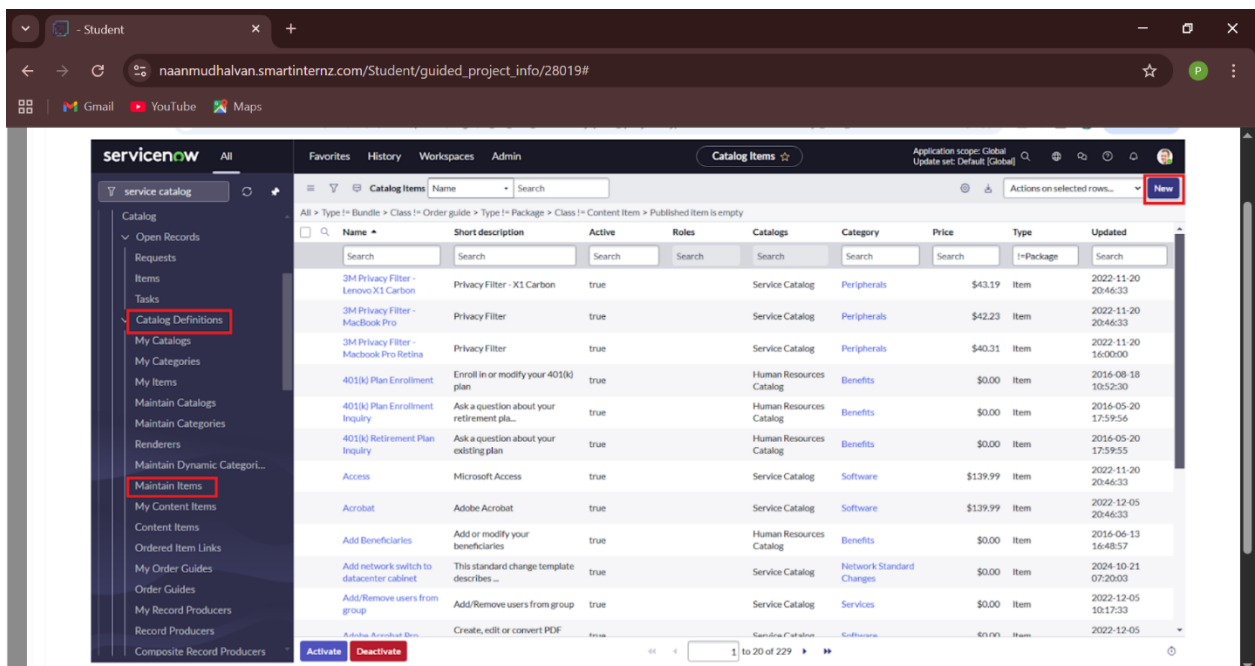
- Student

naanmudhalvan.smartinternz.com/Student/guided_project_info/28019#

Gmail YouTube Maps

servicenow All

Favorites History Workspaces Admin

Catalog Items ☆

Application scope: Global
Update set: Default [Global]

service catalog

Catalog
Open Records
Requests
Items
Tasks
Catalog Definitions
My Catalogs
My Categories
My Items
Maintain Catalogs
Maintain Categories
Renderers
Maintain Dynamic Categori...
Maintain Items
My Content Items
Content Items
Ordered Item Links
My Order Guides
Order Guides
My Record Producers
Record Producers
Composite Record Producers

Catalog Items Name Search

Actions on selected rows... New

All > Type != Bundle > Class != Order guide > Type != Package > Class != Content Item > Published item is empty

| Name ▲ | Short description | Active | Roles | Catalogs | Category | Price | Type | Updated |
|---|---|---|---|---|---|---|---|---|
| Search | Search | Search | Search | Search | Search | Search | !=Package | Search |
| 3M Privacy Filter - Lenovo X1 Carbon | Privacy Filter - X1 Carbon | true | | Service Catalog | Peripherals | $43.19 | Item | 2022-11-20 20:46:33 |
| 3M Privacy Filter - MacBook Pro | Privacy Filter | true | | Service Catalog | Peripherals | $42.23 | Item | 2022-11-20 20:46:33 |
| 3M Privacy Filter - Macbook Pro Retina | Privacy Filter | true | | Service Catalog | Peripherals | $40.31 | Item | 2022-11-20 16:00:00 |
| 401(k) Plan Enrollment | Enroll in or modify your 401(k) plan | true | | Human Resources Catalog | Benefits | $0.00 | Item | 2016-08-18 10:52:30 |
| 401(k) Plan Enrollment Inquiry | Ask a question about your retirement pla... | true | | Human Resources Catalog | Benefits | $0.00 | Item | 2016-05-20 17:59:56 |
| 401(k) Retirement Plan Inquiry | Ask a question about your existing plan | true | | Human Resources Catalog | Benefits | $0.00 | Item | 2016-05-20 17:59:55 |
| Access | Microsoft Access | true | | Service Catalog | Software | $139.99 | Item | 2022-11-20 20:46:33 |
| Acrobat | Adobe Acrobat | true | | Service Catalog | Software | $139.99 | Item | 2022-12-05 20:46:33 |
| Add Beneficiaries | Add or modify your beneficiaries | true | | Human Resources Catalog | Benefits | $0.00 | Item | 2016-06-13 16:48:57 |
| Add network switch to datacenter cabinet | This standard change template describes ... | true | | Service Catalog | Network Standard Changes | $0.00 | Item | 2024-10-21 07:20:03 |
| Add/Remove users from group | Add/Remove users from group | true | | Service Catalog | Services | $0.00 | Item | 2022-12-05 10:17:33 |
| Adobe Acrobat Pro | Create, edit or convert PDF | true | | Service Catalog | Software | $0.00 | Item | 2022-12-05 |

Activate Deactivate

1 to 20 of 229